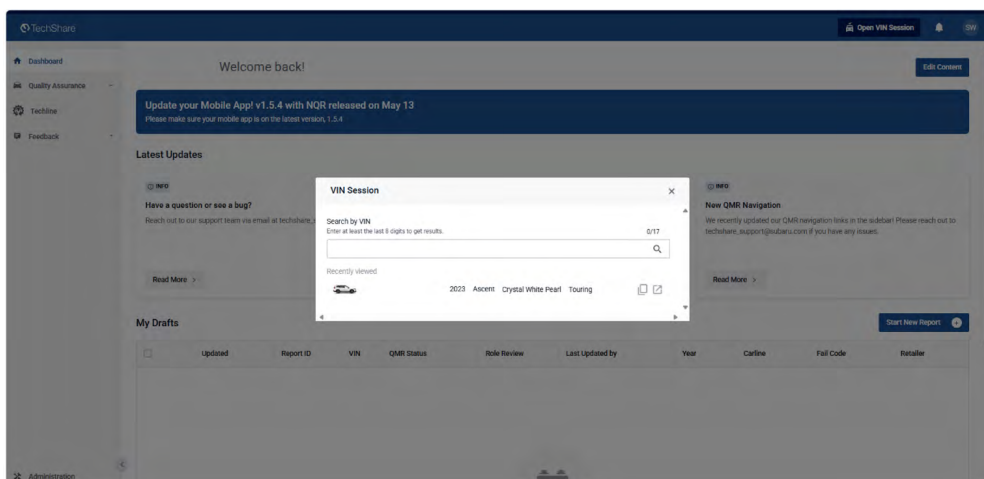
TechShare

Open VIN Session

SW

Dashboard

Quality Assurance

Techline

Feedback

Administration

Welcome back!

Edit Content

Update your Mobile App! v1.5.4 with NQR released on May 13

Please make sure your mobile app is on the latest version, 1.5.4

Latest Updates

INFO

Have a question or see a bug?

Reach out to our support team via email at techshare_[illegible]

Read More >

INFO

New QMR Navigation

We recently updated our QMR navigation links in the sidebar! Please reach out to techshare_support@subaru.com if you have any issues.

Read More >

VIN Session

Search by VIN

Enter at least the last 8 digits to get results.

0/17

Recently viewed

2023 Ascent Crystal White Pearl Touring

My Drafts

Start New Report

| | Updated | Report ID | VIN | QMR Status | Role Review | Last Updated by | Year | Carline | Fail Code | Retailer |
|---|---|---|---|---|---|---|---|---|---|---|